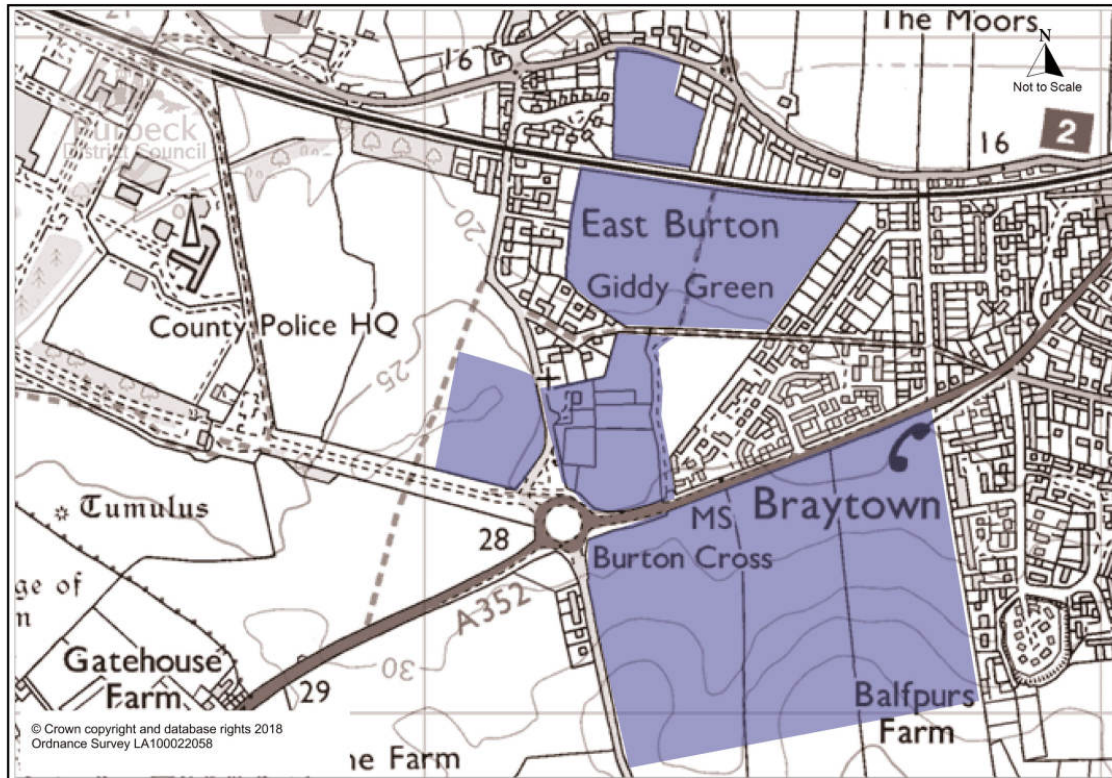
The Moors
N
Not to Scale
16
16
2
Purbeck
District Council
20
East Burton
Giddy Green
County Police HQ
25
Tumulus
MS
Braytown
28
Burton Cross
ge of
n
A352
Gatehouse
Farm
29
30
Balfpurs
Farm
© Crown copyright and database rights 2018
Ordnance Survey LA100022058
ie Farm